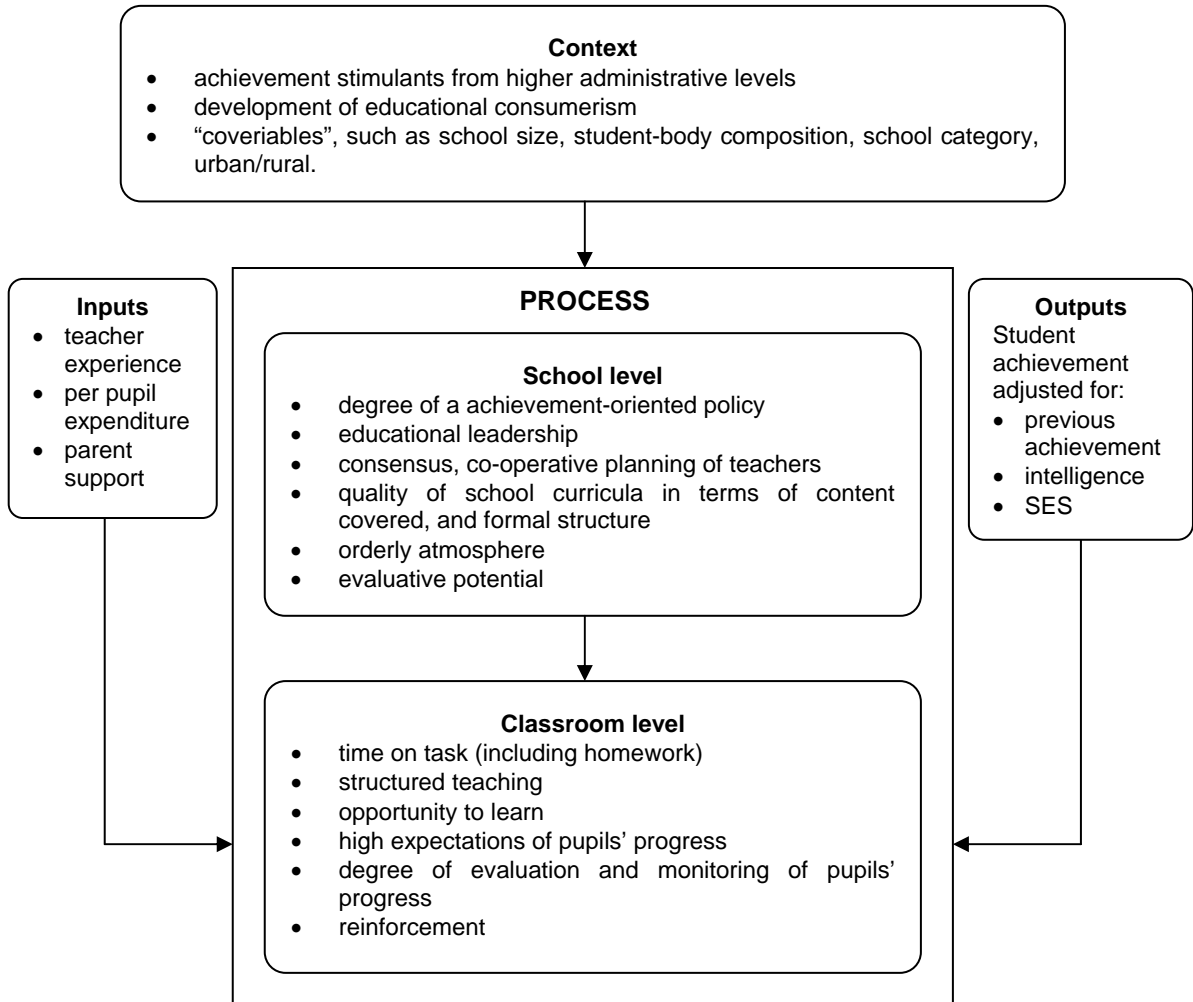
**Context**
- achievement stimulants from higher administrative levels
- development of educational consumerism
- "coveriables", such as school size, student-body composition, school category, urban/rural.

**Inputs**
- teacher experience
- per pupil expenditure
- parent support

**PROCESS**

**School level**
- degree of a achievement-oriented policy
- educational leadership
- consensus, co-operative planning of teachers
- quality of school curricula in terms of content covered, and formal structure
- orderly atmosphere
- evaluative potential

**Classroom level**
- time on task (including homework)
- structured teaching
- opportunity to learn
- high expectations of pupils' progress
- degree of evaluation and monitoring of pupils' progress
- reinforcement

**Outputs**
Student achievement adjusted for:
- previous achievement
- intelligence
- SES